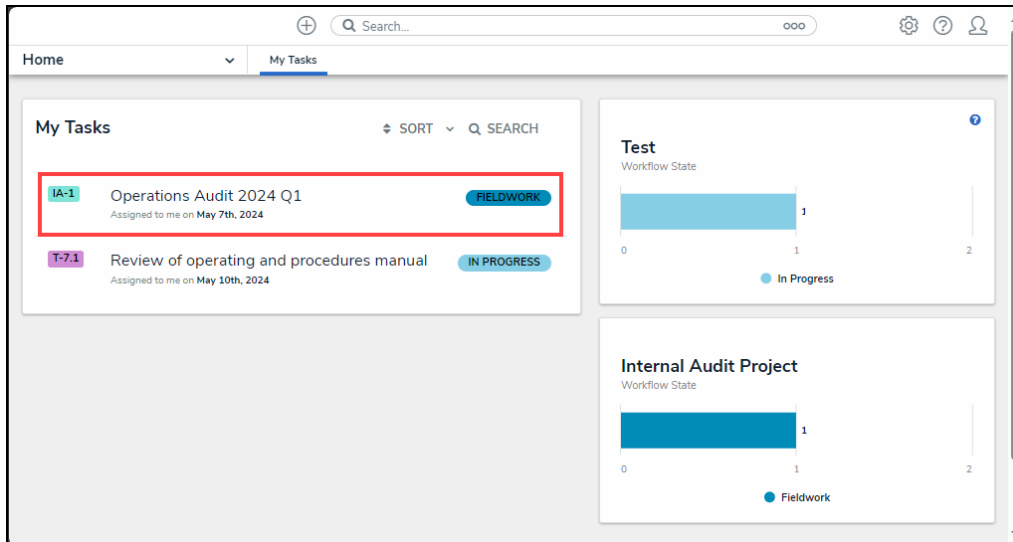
Search...

Home

My Tasks

My Tasks

SORT

SEARCH

IA-1

Operations Audit 2024 Q1

Assigned to me on May 7th, 2024

FIELDWORK

T-7.1

Review of operating and procedures manual

Assigned to me on May 10th, 2024

IN PROGRESS

Test

Workflow State

1

0

1

2

In Progress

Internal Audit Project

Workflow State

1

0

1

2

Fieldwork